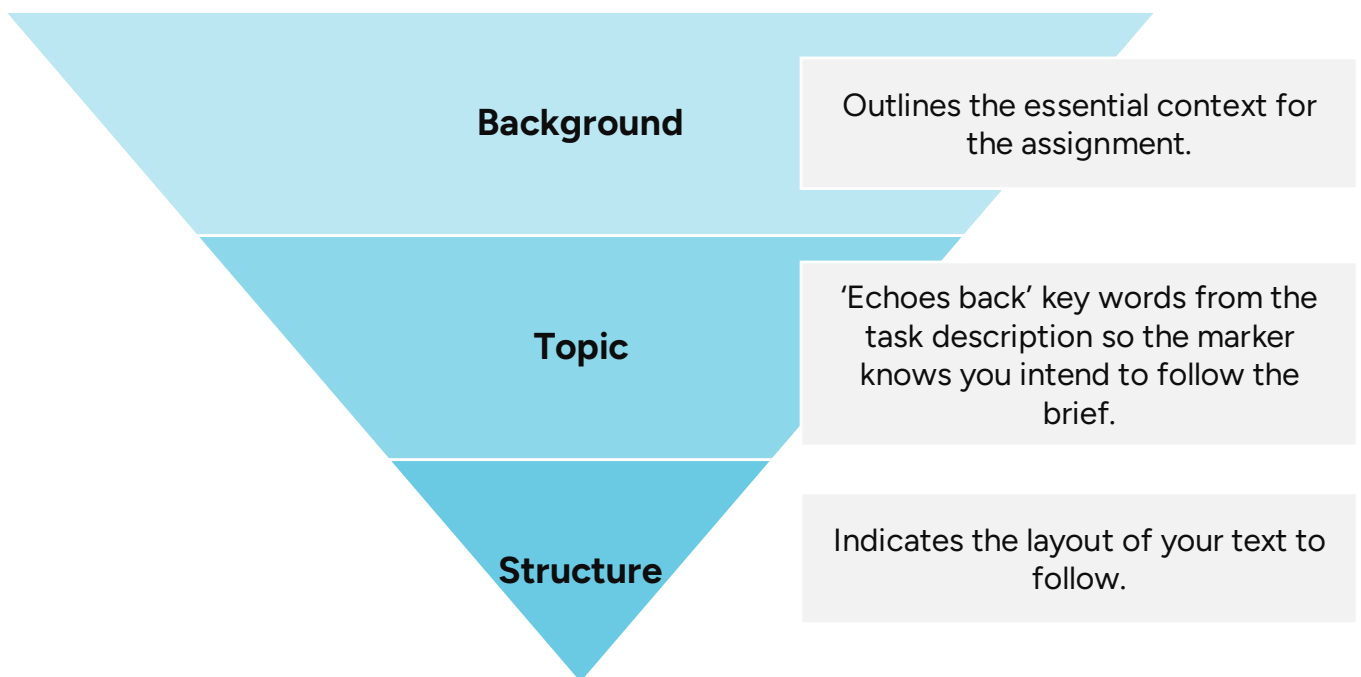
Background

Outlines the essential context for the assignment.

Topic

‘Echoes back’ key words from the task description so the marker knows you intend to follow the brief.

Structure

Indicates the layout of your text to follow.